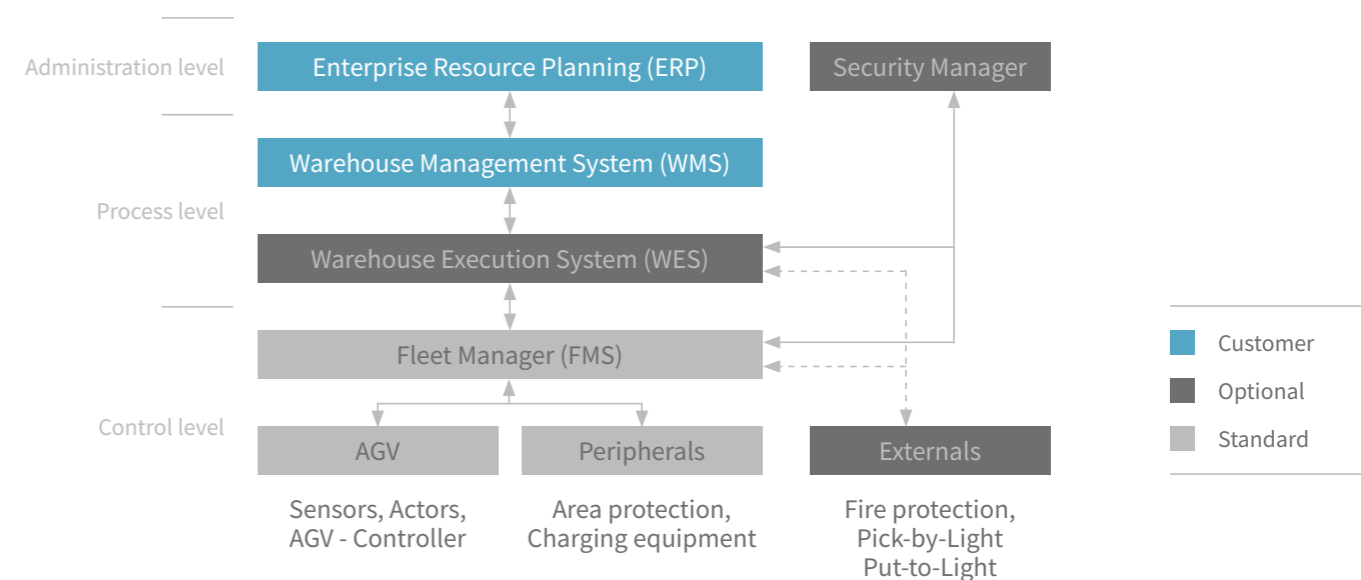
Administration level

Enterprise Resource Planning (ERP)

Security Manager

Warehouse Management System (WMS)

Process level

Warehouse Execution System (WES)

Fleet Manager (FMS)

Control level

AGV

Peripherals

Externals

Sensors, Actors, AGV - Controller

Area protection, Charging equipment

Fire protection, Pick-by-Light Put-to-Light

Customer

Optional

Standard